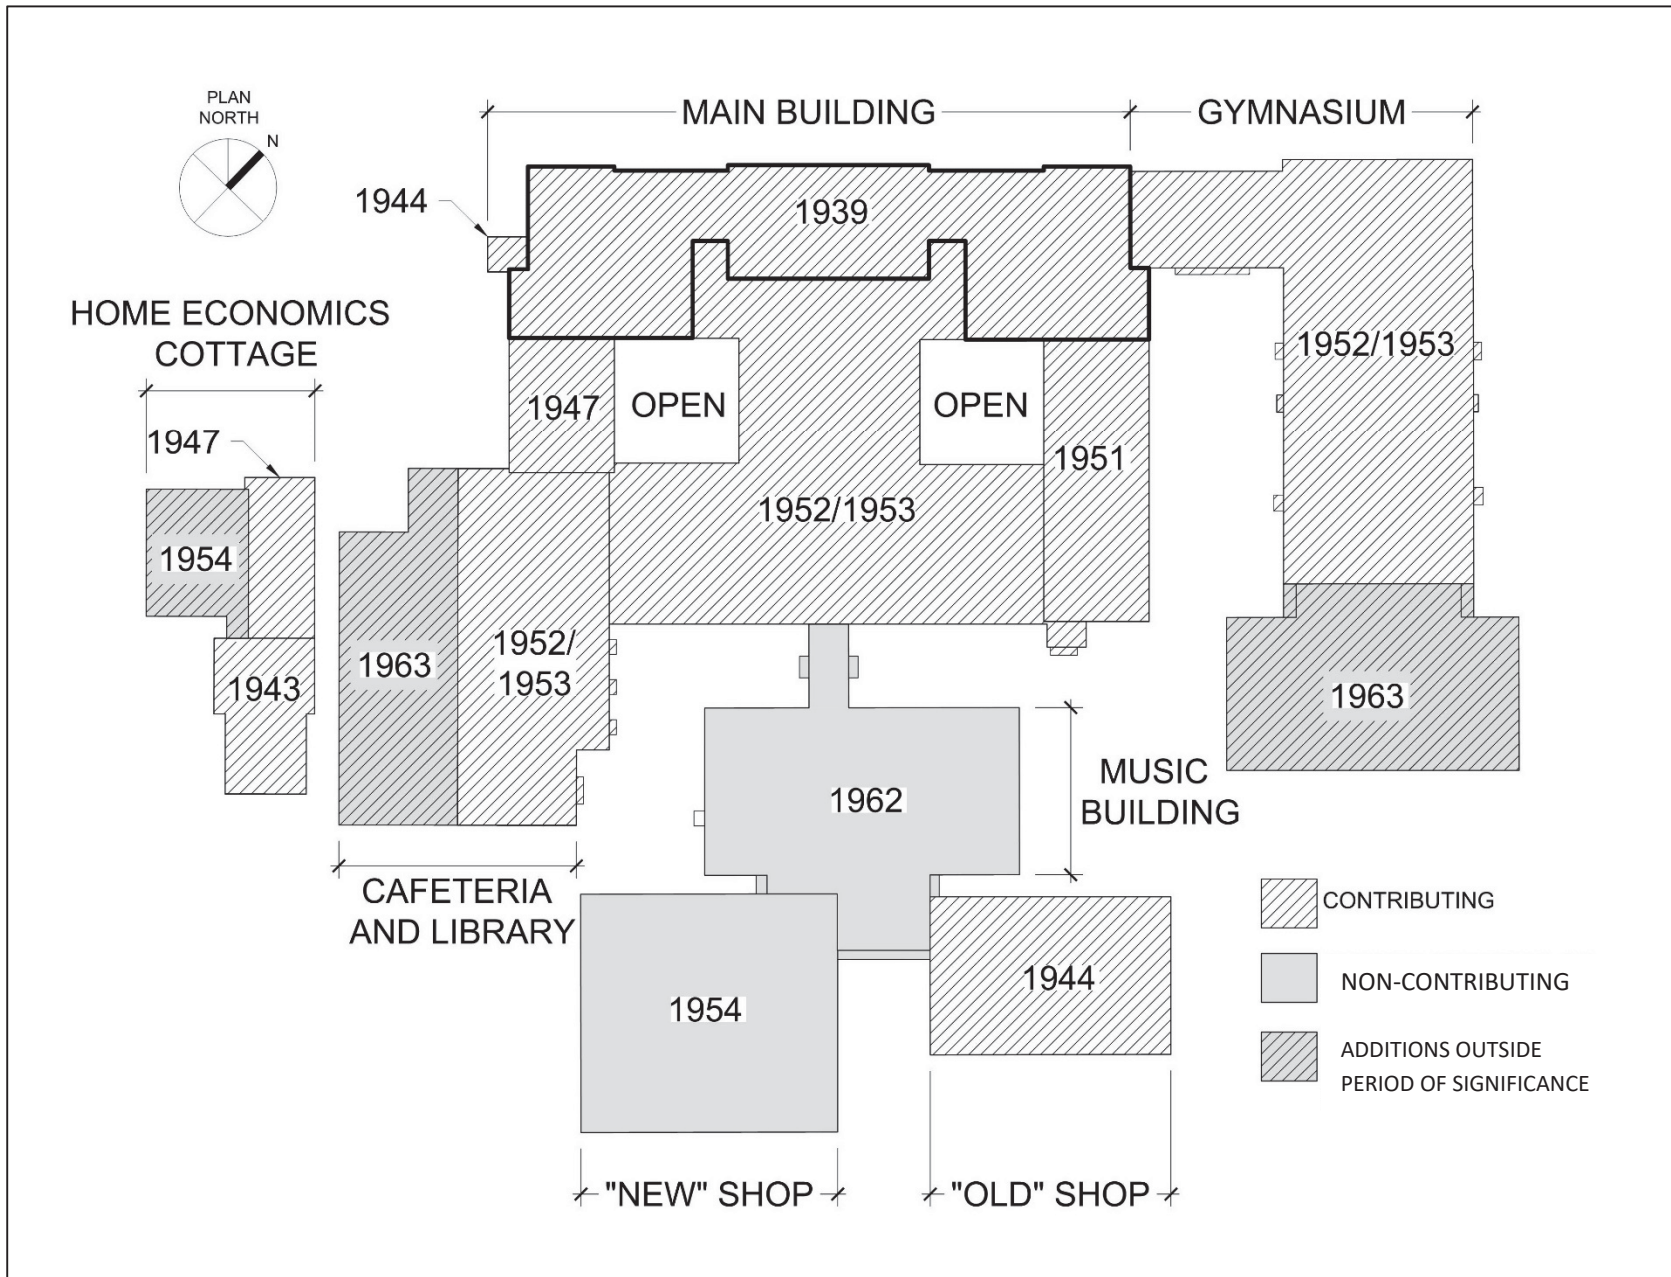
PLAN NORTH

N

MAIN BUILDING

GYMNASIUM

1944

1939

HOME ECONOMICS COTTAGE

1952/1953

1947

OPEN

OPEN

1947

1951

1952/1953

1954

1963

1952/ 1953

1943

1963

MUSIC BUILDING

1962

CAFETERIA AND LIBRARY

CONTRIBUTING

1944

NON-CONTRIBUTING

1954

ADDITIONS OUTSIDE PERIOD OF SIGNIFICANCE

"NEW" SHOP

"OLD" SHOP